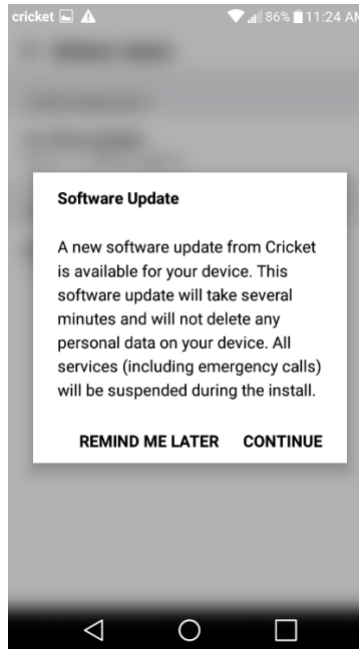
cricket

86% 11:24 AM

Software Update

A new software update from Cricket is available for your device. This software update will take several minutes and will not delete any personal data on your device. All services (including emergency calls) will be suspended during the install.

REMIND ME LATER CONTINUE